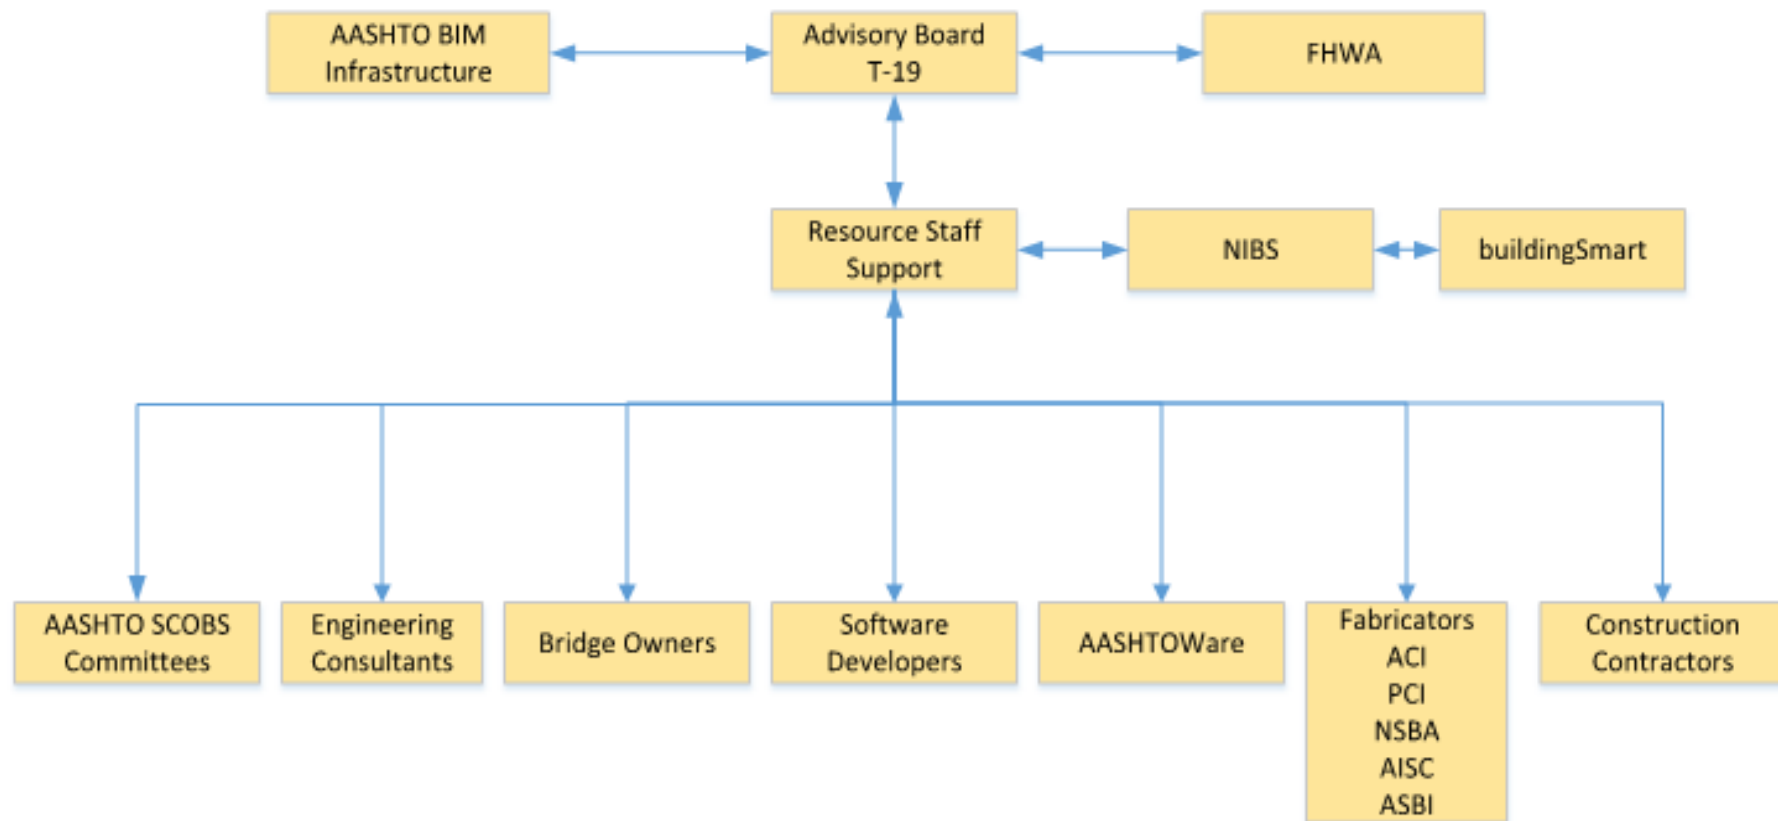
AASHTO BIM Infrastructure

Advisory Board T-19

FHWA

Resource Staff Support

NIBS

buildingSmart

AASHTO SCOBS Committees

Engineering Consultants

Bridge Owners

Software Developers

AASHTOWare

Fabricators
ACI
PCI
NSBA
AISC
ASBI

Construction Contractors